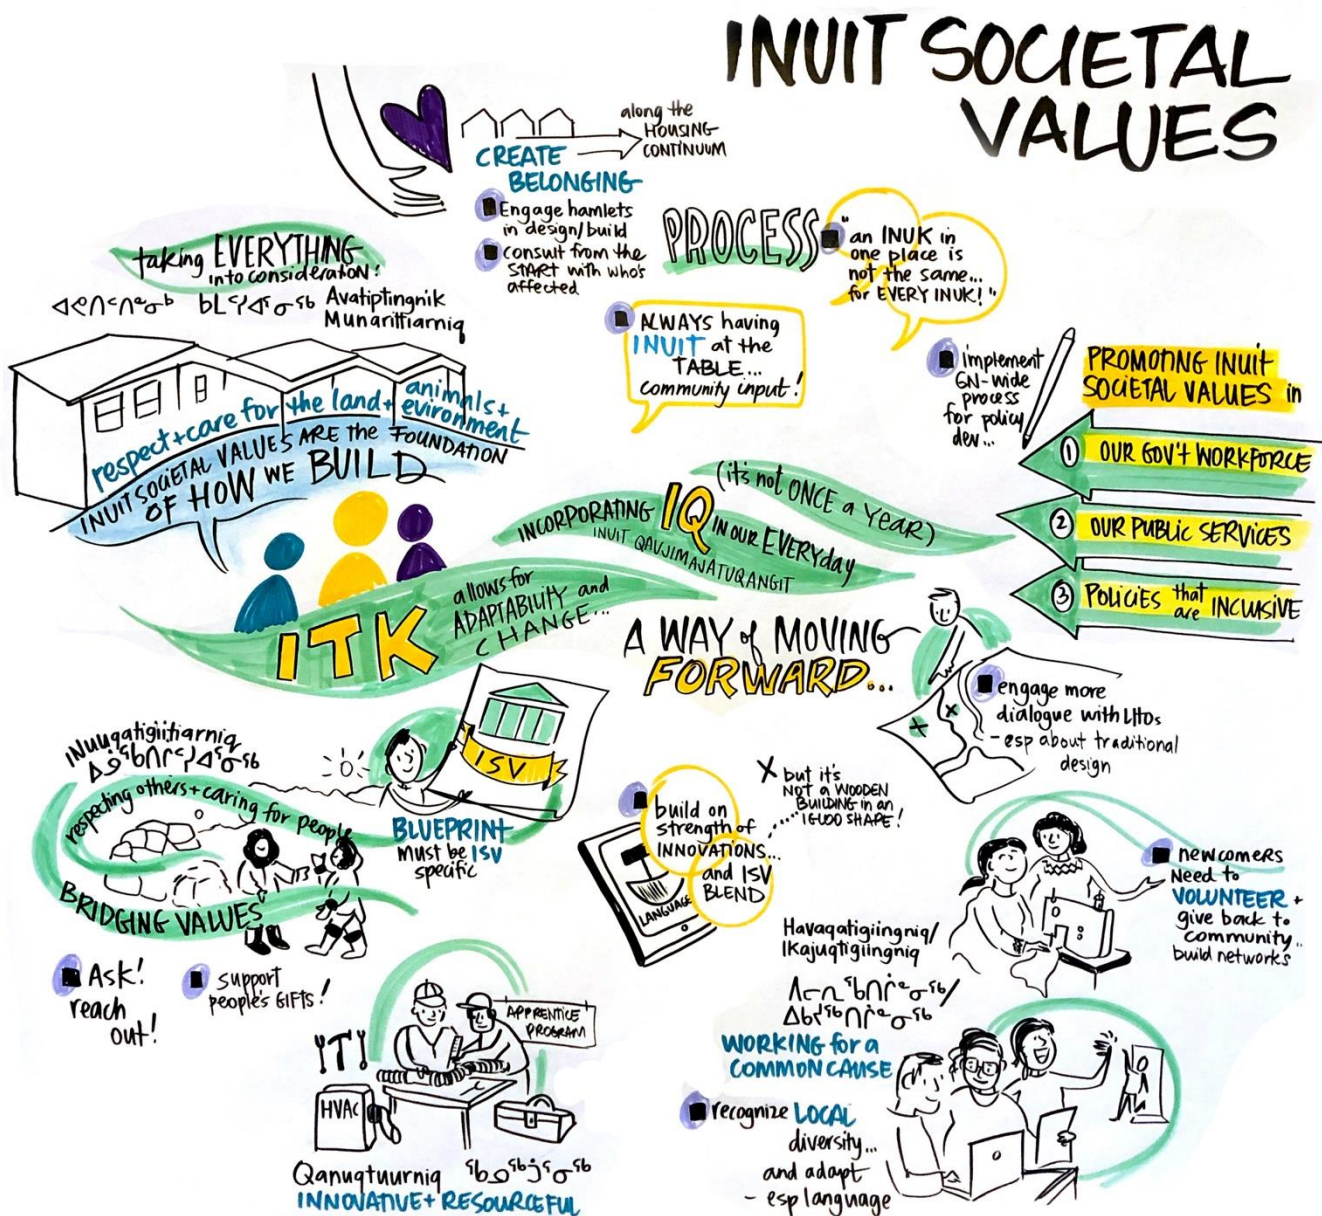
INUIT SOCIETAL VALUES

CREATE BELONGING → along the HOUSING CONTINUUM

Engage hamlets in design/build

consult from the START with who's affected

PROCESS

"an INUK in one place is not the same... for EVERY INUK!"

ALWAYS having INUIT at the TABLE... community input!

taking EVERYTHING into consideration!

ᐊᐌᑎᑉᑎᖕᓂᒃ ᒪᓕᒐᖅᑐᓂᖅ Avatiptingnik Munarittiarniq

respect + care for the land + animals + evironment

INUIT SOCIETAL VALUES ARE the FOUNDATION OF HOW WE BUILD

Implement GN-wide process for policy dev...

PROMOTING INUIT SOCIETAL VALUES in

1 OUR GOV'T WORKFORCE

2 OUR PUBLIC SERVICES

3 POLICIES that are INCLUSIVE

(it's not ONCE a year)

INCORPORATING IQ IN OUR EVERYDAY

INUIT QAUJIMAJATUQANGIT

ITK allows for ADAPTABILITY and CHANGE...

A WAY of MOVING FORWARD...

engage more dialogue with HTOs - esp about traditional design

Inuuqatigiitiarniq ᐃᓅᖃᑎᒌᑦᑎᐊᕐᓂᖅ

respecting others + caring for people

BRIDGING VALUES

ISV

BLUEPRINT must be ISV specific

X but it's NOT a WOODEN BUILDING in an IGLOO SHAPE!

build on strength of INNOVATIONS... and ISV BLEND

LANGUAGE

newcomers Need to VOLUNTEER + give back to community.. build networks

Ask! reach out!

support people's GIFTS!

APPRENTICE PROGRAM

HVAC

Havaqatigiingniq/ Ikajuqtigiingniq

ᐱᓇᓲᖃᑎᒌᖕᓂᖅ/ ᐃᑲᔪᖅᑎᒌᖕᓂᖅ

WORKING for a COMMON CAUSE

recognize LOCAL diversity... and adapt - esp language

Qanuqtuurniq ᖃᓄᖅᑑᕐᓂᖅ

INNOVATIVE + RESOURCEFUL